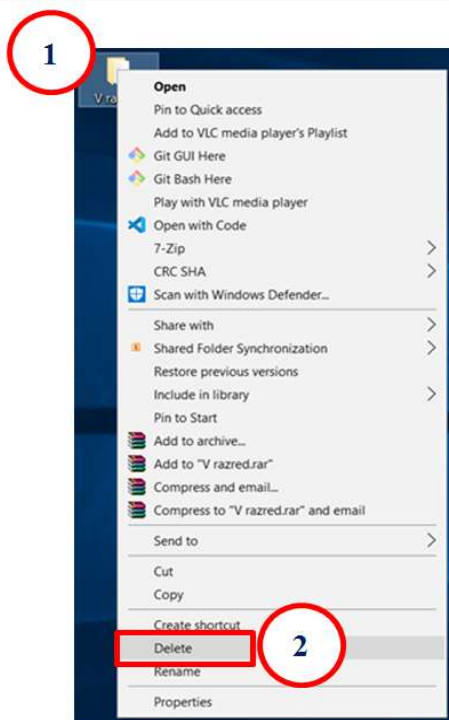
1

V ra

Open
Pin to Quick access
Add to VLC media player's Playlist
Git GUI Here
Git Bash Here
Play with VLC media player
Open with Code
7-Zip
CRC SHA
Scan with Windows Defender...
Share with
Shared Folder Synchronization
Restore previous versions
Include in library
Pin to Start
Add to archive...
Add to "V razred.rar"
Compress and email...
Compress to "V razred.rar" and email
Send to
Cut
Copy
Create shortcut
Delete
Rename
Properties

2